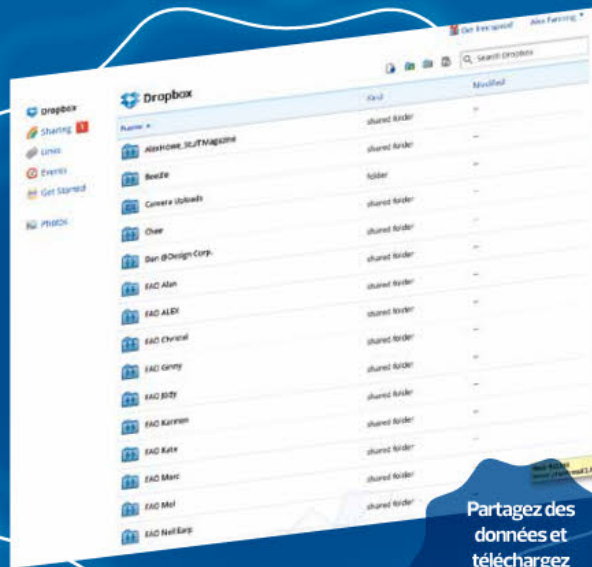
Get free space! Alex Fanning ▾

Q Search Dropbox

Dropbox

Dropbox
Sharing 1
Links
Events
Get Started

Photos

| Name ▲ | Kind | Modified |
|---|---|---|
| AlexHowe_StuffMagazine | shared folder | – |
| Beedle | folder | – |
| Camera Uploads | shared folder | – |
| Chee | shared folder | – |
| Dan @Design Corp. | shared folder | – |
| FAO Alan | shared folder | – |
| FAO ALEX | shared folder | – |
| FAO Christel | shared folder | – |
| FAO Ginny | shared folder | – |
| FAO Jody | shared folder | – |
| FAO Kannan | shared folder | – |
| FAO Kate | shared folder | – |
| FAO Marc | shared folder | – |
| FAO Mel | shared folder | – |
| FAO Neil Earp | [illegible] | |

Partagez des données et téléchargez